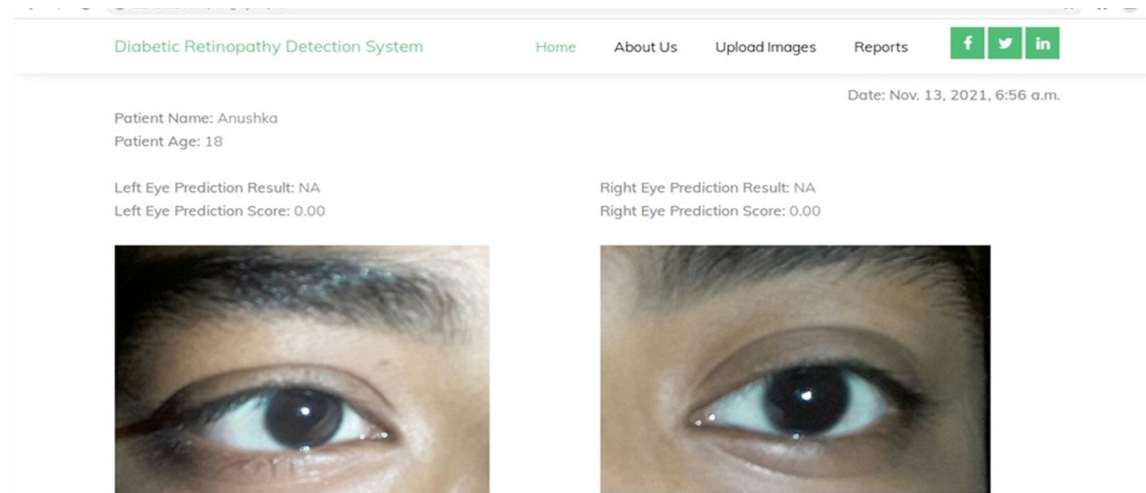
Diabetic Retinopathy Detection System

Home About Us Upload Images Reports

f in

Date: Nov. 13, 2021, 6:56 a.m.

Patient Name: Anushka
Patient Age: 18

Left Eye Prediction Result: NA
Left Eye Prediction Score: 0.00

Right Eye Prediction Result: NA
Right Eye Prediction Score: 0.00